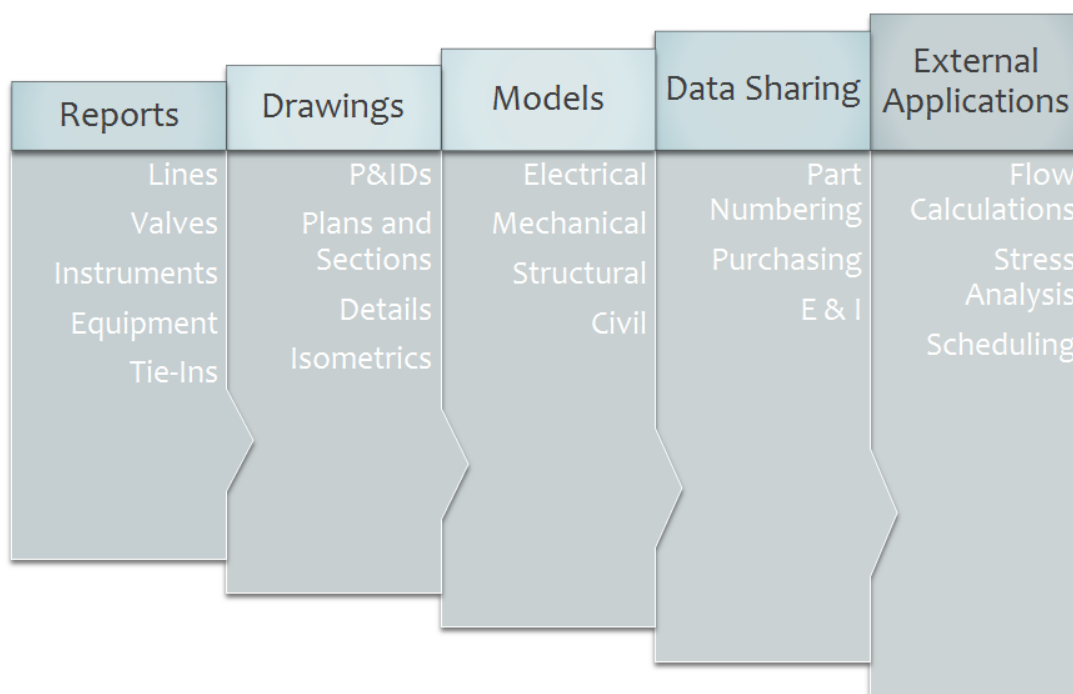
Reports

Lines
Valves
Instruments
Equipment
Tie-Ins

Drawings

P&IDs
Plans and Sections
Details
Isometrics

Models

Electrical
Mechanical
Structural
Civil

Data Sharing

Part Numbering
Purchasing
E & I

External Applications

Flow Calculations
Stress Analysis
Scheduling